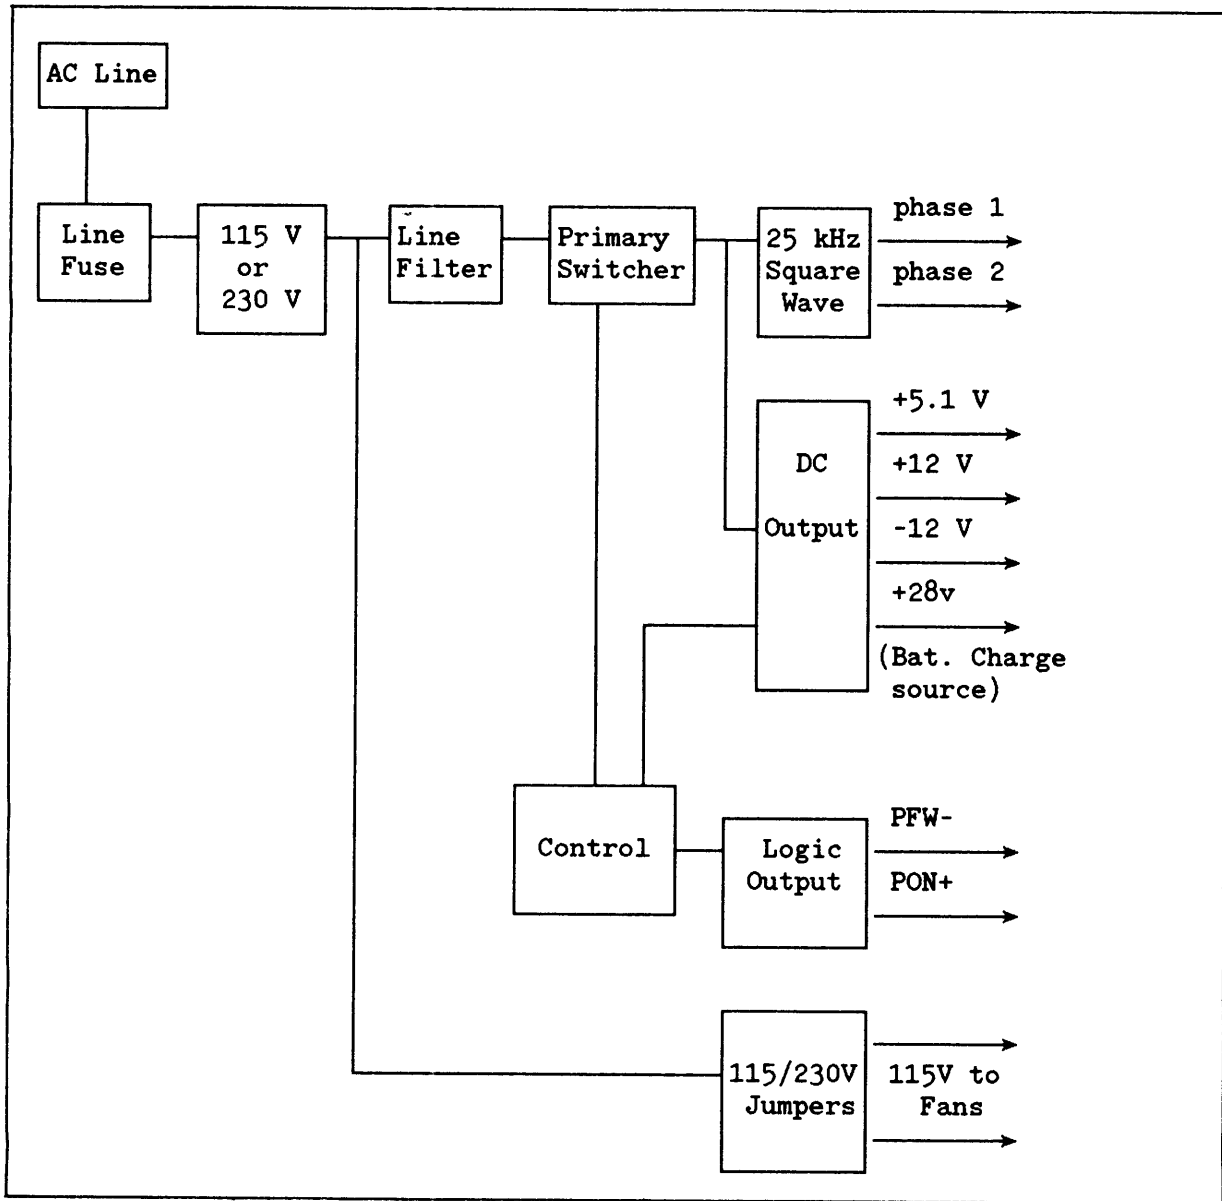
AC Line

Line Fuse

115 V or 230 V

Line Filter

Primary Switcher

25 kHz Square Wave

phase 1

phase 2

DC Output

+5.1 V

+12 V

-12 V

+28v

(Bat. Charge source)

Control

Logic Output

PFW-

PON+

115/230V Jumpers

115V to Fans